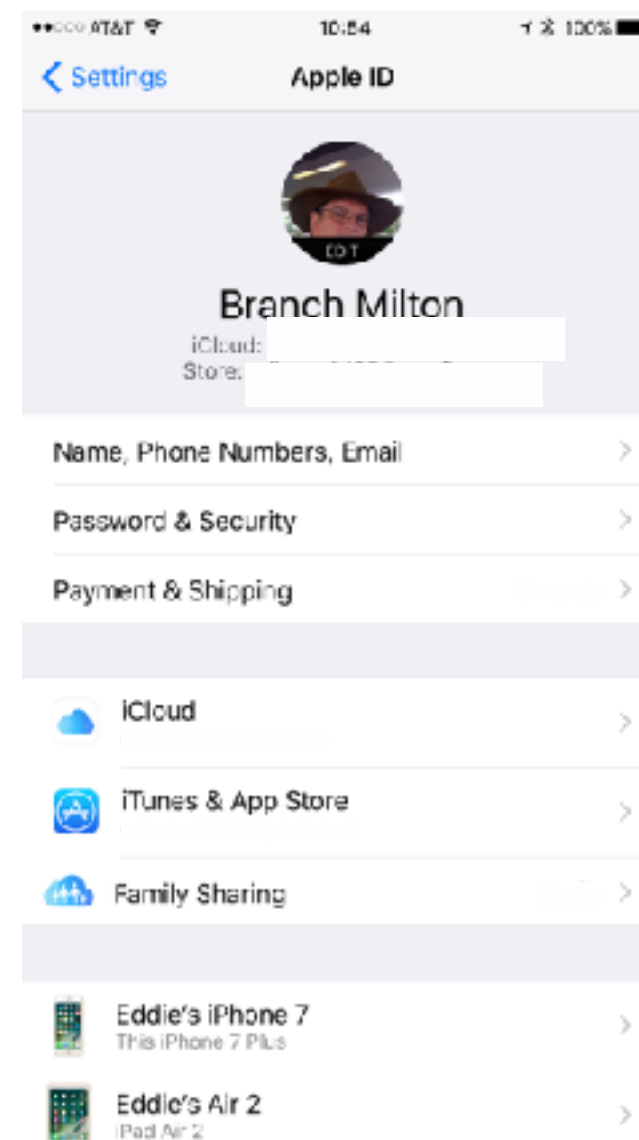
●●○○○ AT&T 10:54 100%

Settings

Apple ID

EDIT

Branch Milton

iCloud:

Store:

Name, Phone Numbers, Email

Password & Security

Payment & Shipping

iCloud

iTunes & App Store

Family Sharing

Eddie's iPhone 7
This iPhone 7 Plus

Eddie's Air 2
iPad Air 2